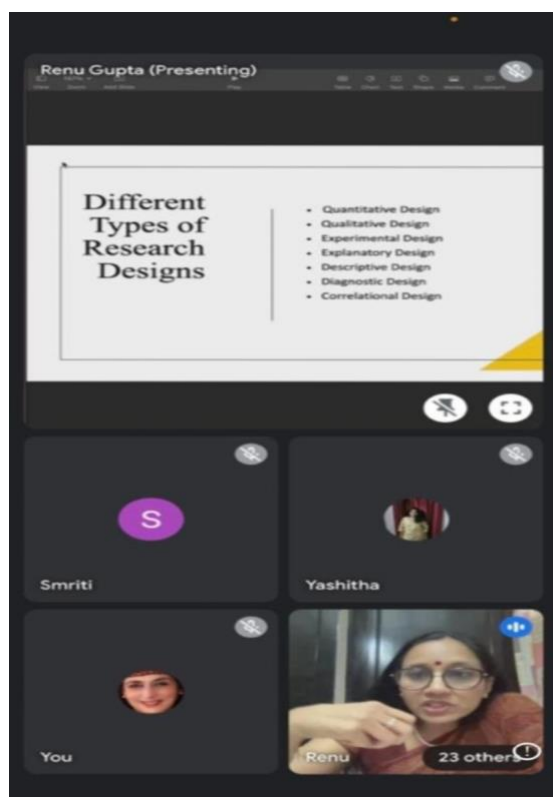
Renu Gupta (Presenting)

Different Types of Research Designs

- Quantitative Design
- Qualitative Design
- Experimental Design
- Explanatory Design
- Descriptive Design
- Diagnostic Design
- Correlational Design

S

Smriti

Yashitha

You

Renu

23 others